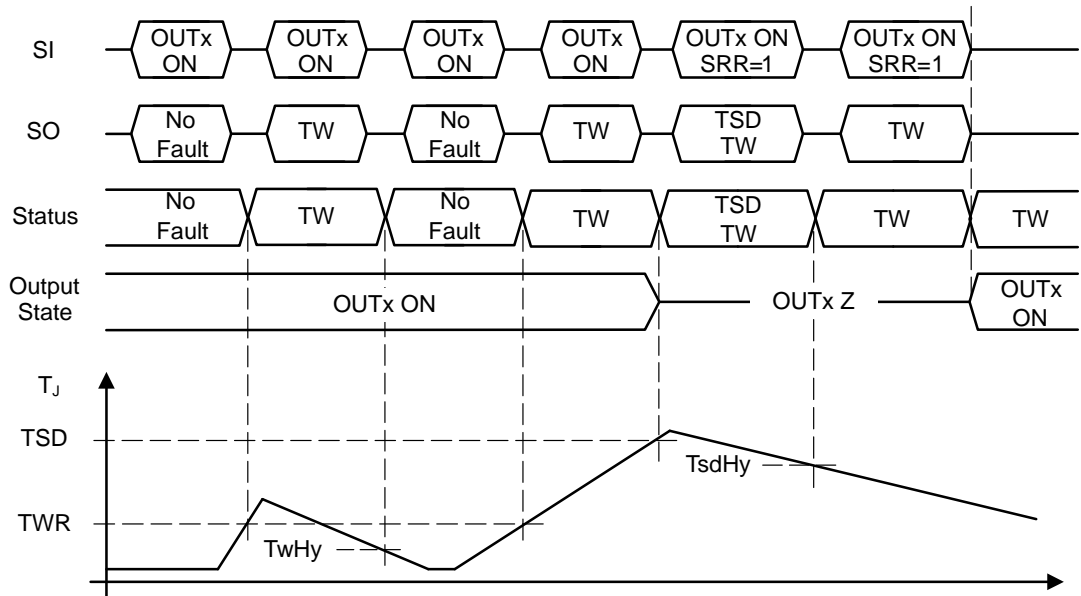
SI
OUTx ON
OUTx ON
OUTx ON
OUTx ON
OUTx ON SRR=1
OUTx ON SRR=1

SO
No Fault
TW
No Fault
TW
TSD TW
TW

Status
No Fault
TW
No Fault
TW
TSD TW
TW
TW

Output State
OUTx ON
OUTx Z
OUTx ON

$T_J$
TSD
TWR
TwHy
TsdHy